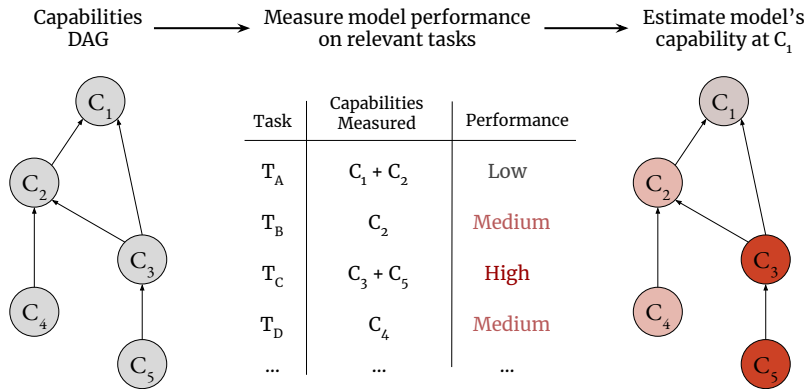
Capabilities DAG

Measure model performance on relevant tasks

Estimate model's capability at $C_1$

$C_1$

$C_2$

$C_3$

$C_4$

$C_5$

| Task | Capabilities Measured | Performance |
|---|---|---|
| $T_A$ | $C_1 + C_2$ | Low |
| $T_B$ | $C_2$ | Medium |
| $T_C$ | $C_3 + C_5$ | High |
| $T_D$ | $C_4$ | Medium |
| ... | ... | ... |

$C_1$

$C_2$

$C_3$

$C_4$

$C_5$